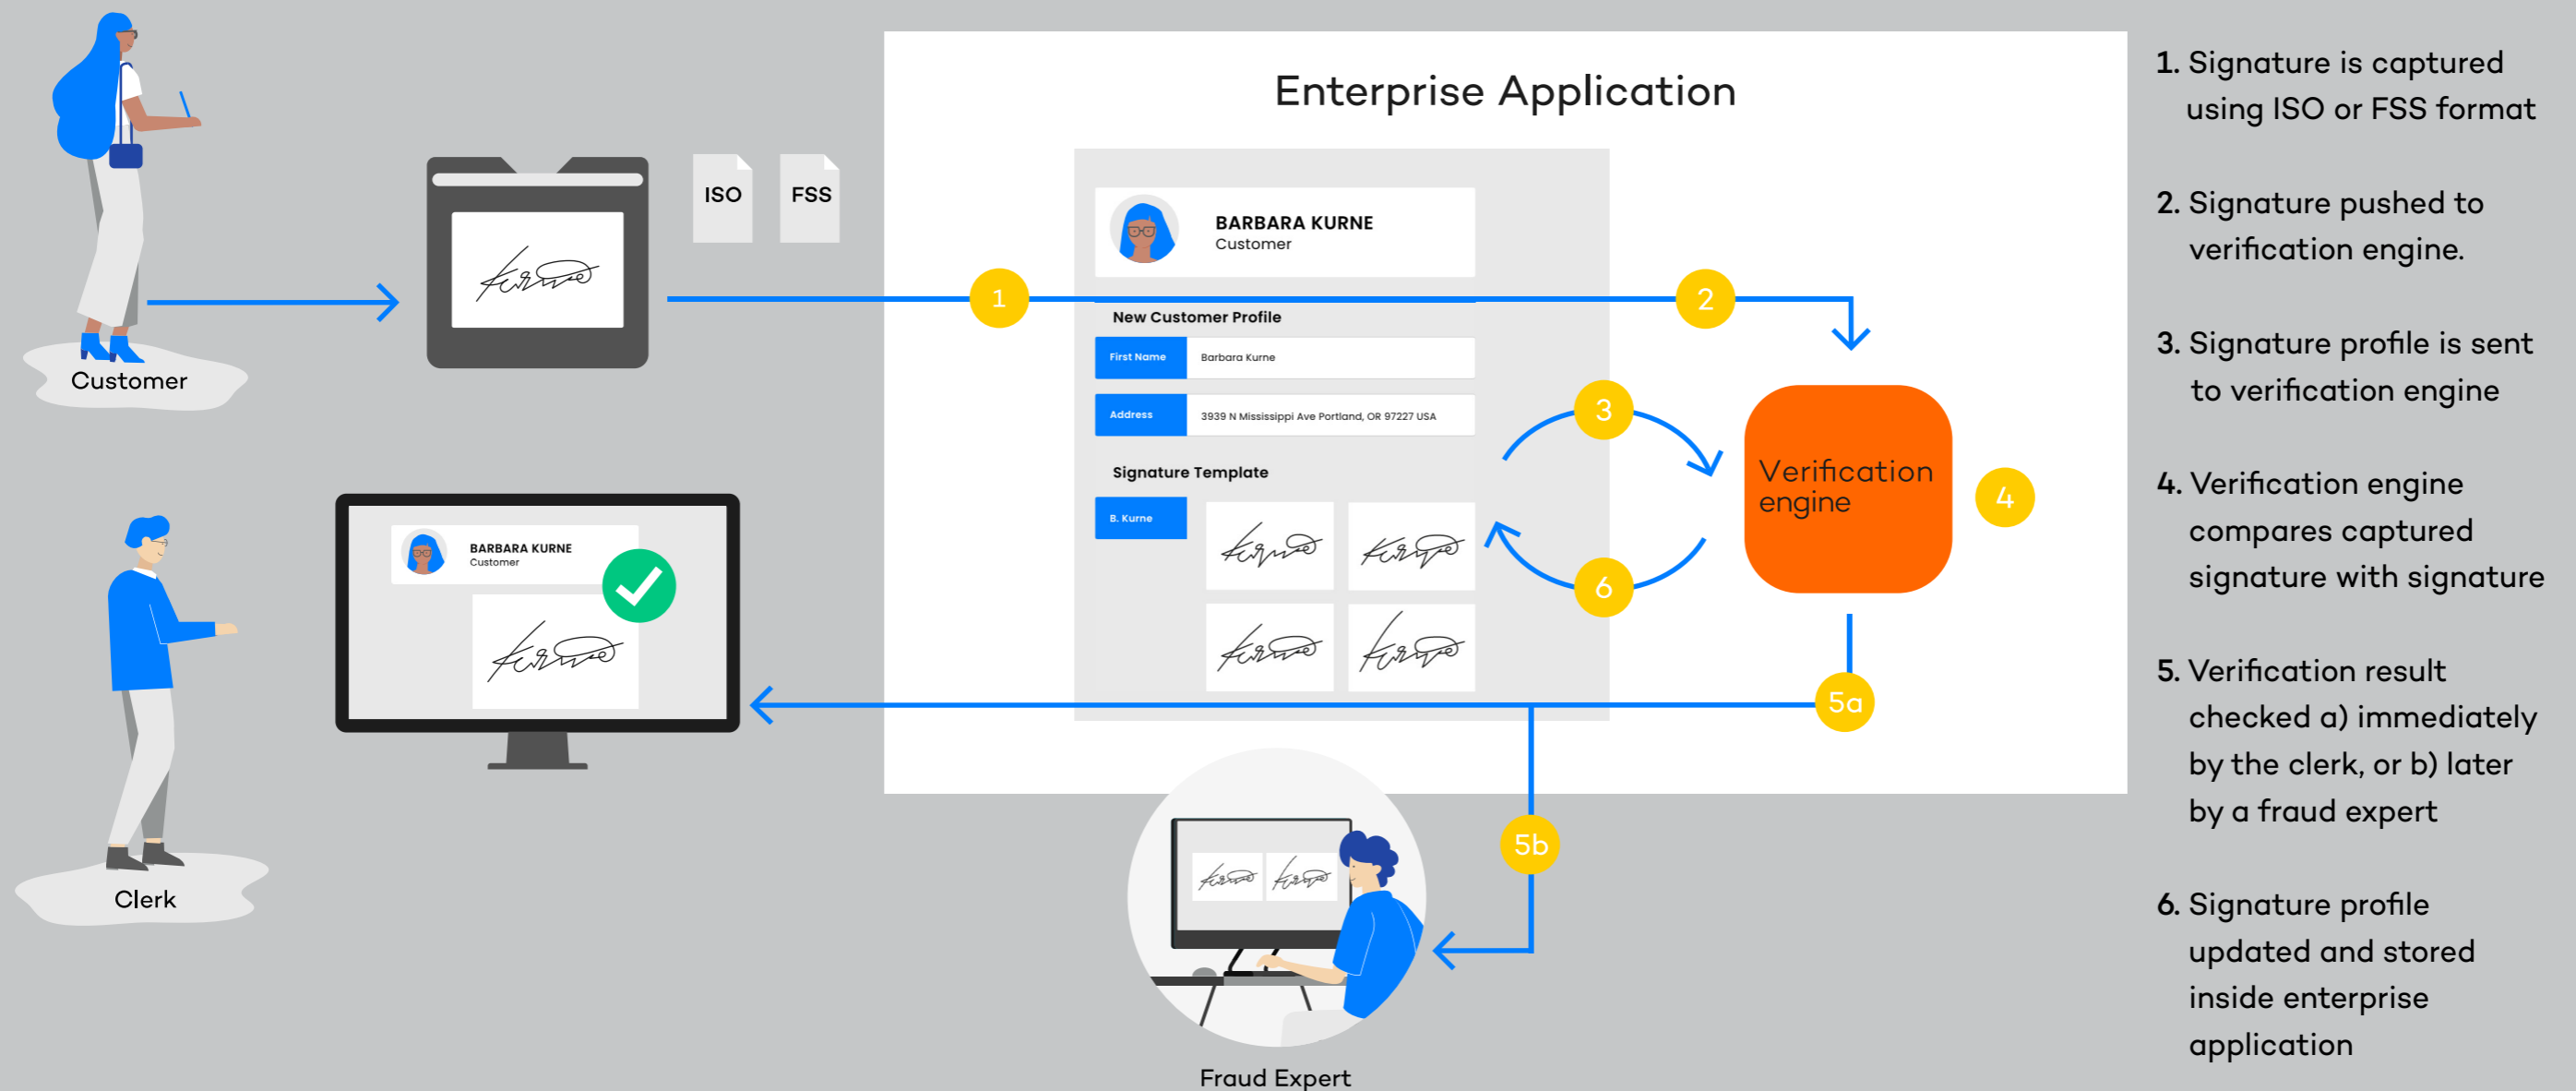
Customer

ISO

FSS

Enterprise Application

BARBARA KURNE
Customer

1

2

New Customer Profile

First Name | Barbara Kurne

Address | 3939 N Mississippi Ave Portland, OR 97227 USA

Signature Template

B. Kurne

3

6

Verification engine

4

5a

BARBARA KURNE
Customer

Clerk

5b

Fraud Expert

1. Signature is captured using ISO or FSS format

2. Signature pushed to verification engine.

3. Signature profile is sent to verification engine

4. Verification engine compares captured signature with signature

5. Verification result checked a) immediately by the clerk, or b) later by a fraud expert

6. Signature profile updated and stored inside enterprise application